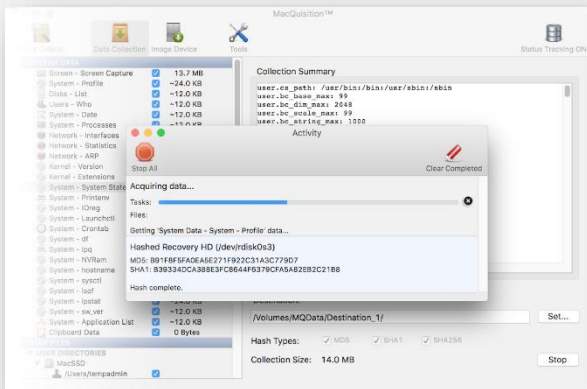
MacQuisition™

Data Collection Image Device Tools Status Tracking ON

Screen - Screen Capture 13.7 MB
System - Profile ~24.0 KB
Disks - List ~12.0 KB
Users - Who ~12.0 KB
System - Date ~12.0 KB
System - Processes ~12.0 KB
Network - Interfaces
Network - Statistics
Network - ARP
Kernel - Version
Kernel - Extensions
System - System State
System - Printenv
System - IOreg
System - Launchctl
System - Crontab
System - df
System - lpq
System - NVRam
System - hostname
System - sysctl
System - lsof
System - lpstat
System - sw_ver ~12.0 KB
System - Application List ~12.0 KB
Clipboard Data 0 Bytes

USER DIRECTORIES
MacSSD
/Users/tempadmin

Collection Summary
user.cs_path: /usr/bin:/bin:/usr/sbin:/sbin
user.bc_base_max: 99
user.bc_dim_max: 2048
user.bc_scale_max: 99
user.bc_string_max: 1000

Activity

Stop All Clear Completed

Acquiring data...

Tasks:

Files:

Getting 'System Data - System - Profile' data...

Hashed Recovery HD (/dev/rdisk0s3)
MD5: B91F8F5FA0EA5E271F922C31A3C779D7
SHA1: B39334DCA388E3FC8644F6379CFA5A82E82C21B8

Hash complete.

Destination:
/Volumes/MQData/Destination_1/ Set...

Hash Types: MD5 SHA1 SHA256

Collection Size: 14.0 MB Stop